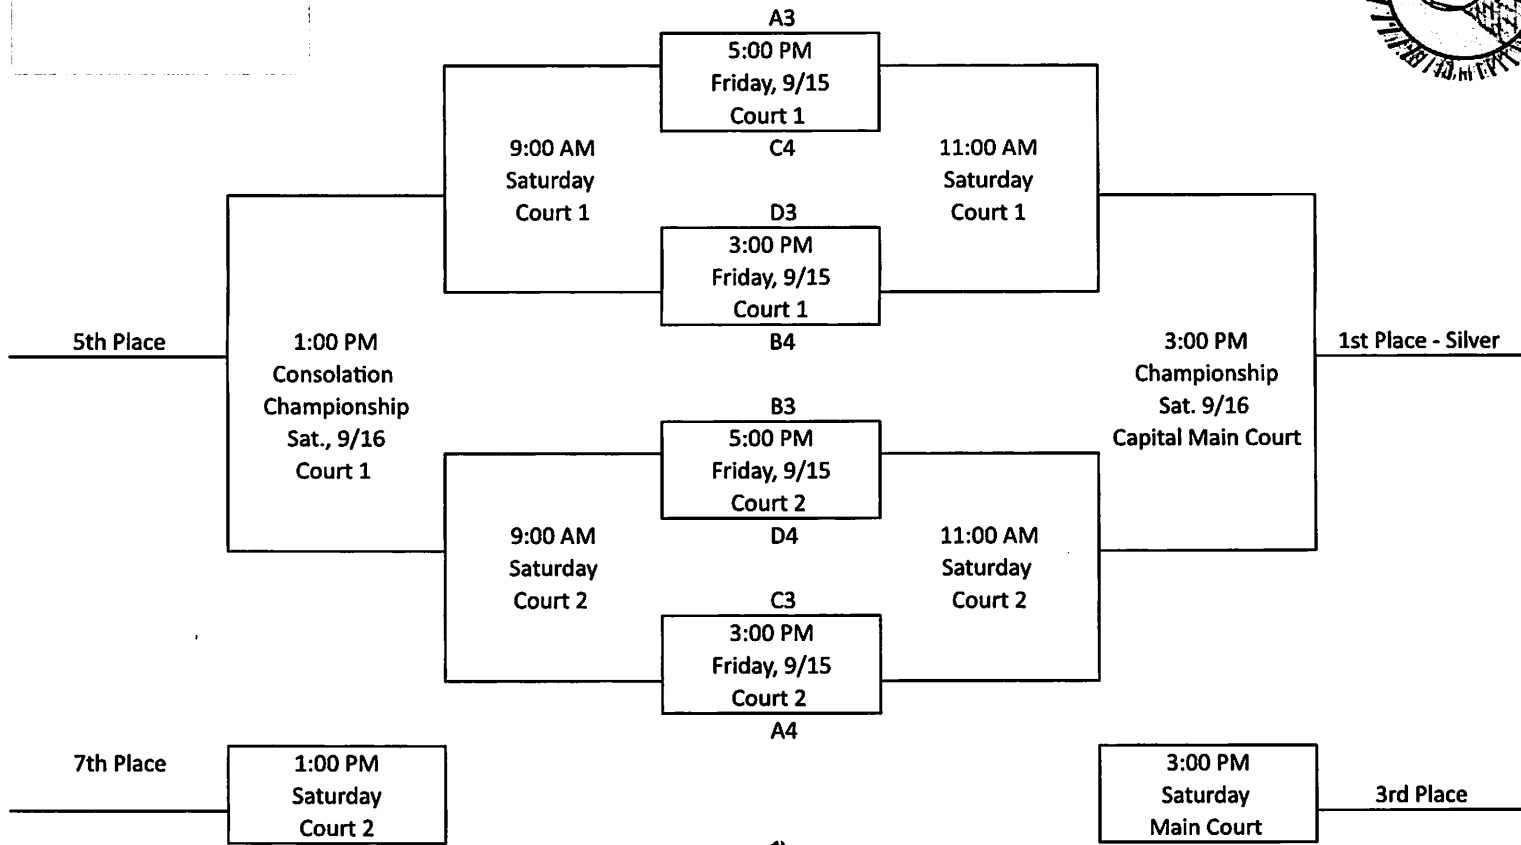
A3
5:00 PM
Friday, 9/15
Court 1
C4

9:00 AM
Saturday
Court 1

11:00 AM
Saturday
Court 1

D3
3:00 PM
Friday, 9/15
Court 1
B4

5th Place

1:00 PM
Consolation
Championship
Sat., 9/16
Court 1

3:00 PM
Championship
Sat. 9/16
Capital Main Court

1st Place - Silver

B3
5:00 PM
Friday, 9/15
Court 2
D4

9:00 AM
Saturday
Court 2

11:00 AM
Saturday
Court 2

C3
3:00 PM
Friday, 9/15
Court 2
A4

7th Place

1:00 PM
Saturday
Court 2

3:00 PM
Saturday
Main Court

3rd Place